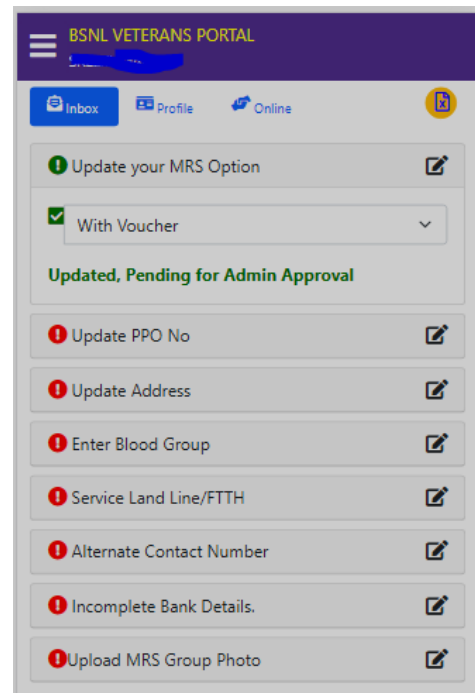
BSNL VETERANS PORTAL
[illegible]

Inbox Profile Online

Update your MRS Option

With Voucher

Updated, Pending for Admin Approval

Update PPO No

Update Address

Enter Blood Group

Service Land Line/FTTH

Alternate Contact Number

Incomplete Bank Details.

Upload MRS Group Photo